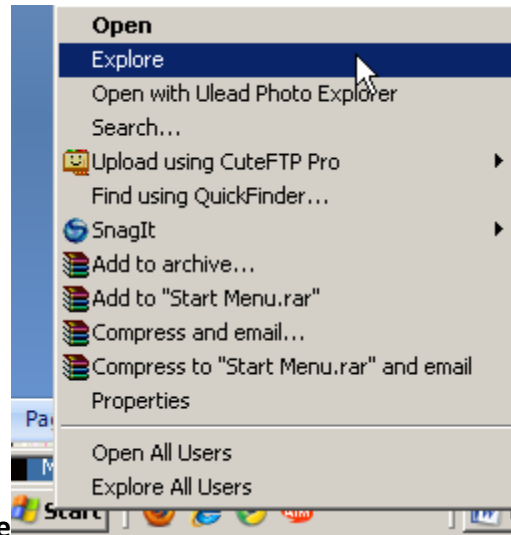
Open
Explore
Open with Ulead Photo Explorer
Search...
Upload using CuteFTP Pro
Find using QuickFinder...
SnagIt
Add to archive...
Add to "Start Menu.rar"
Compress and email...
Compress to "Start Menu.rar" and email
Properties
Open All Users
Explore All Users

Pa
M
Start
e